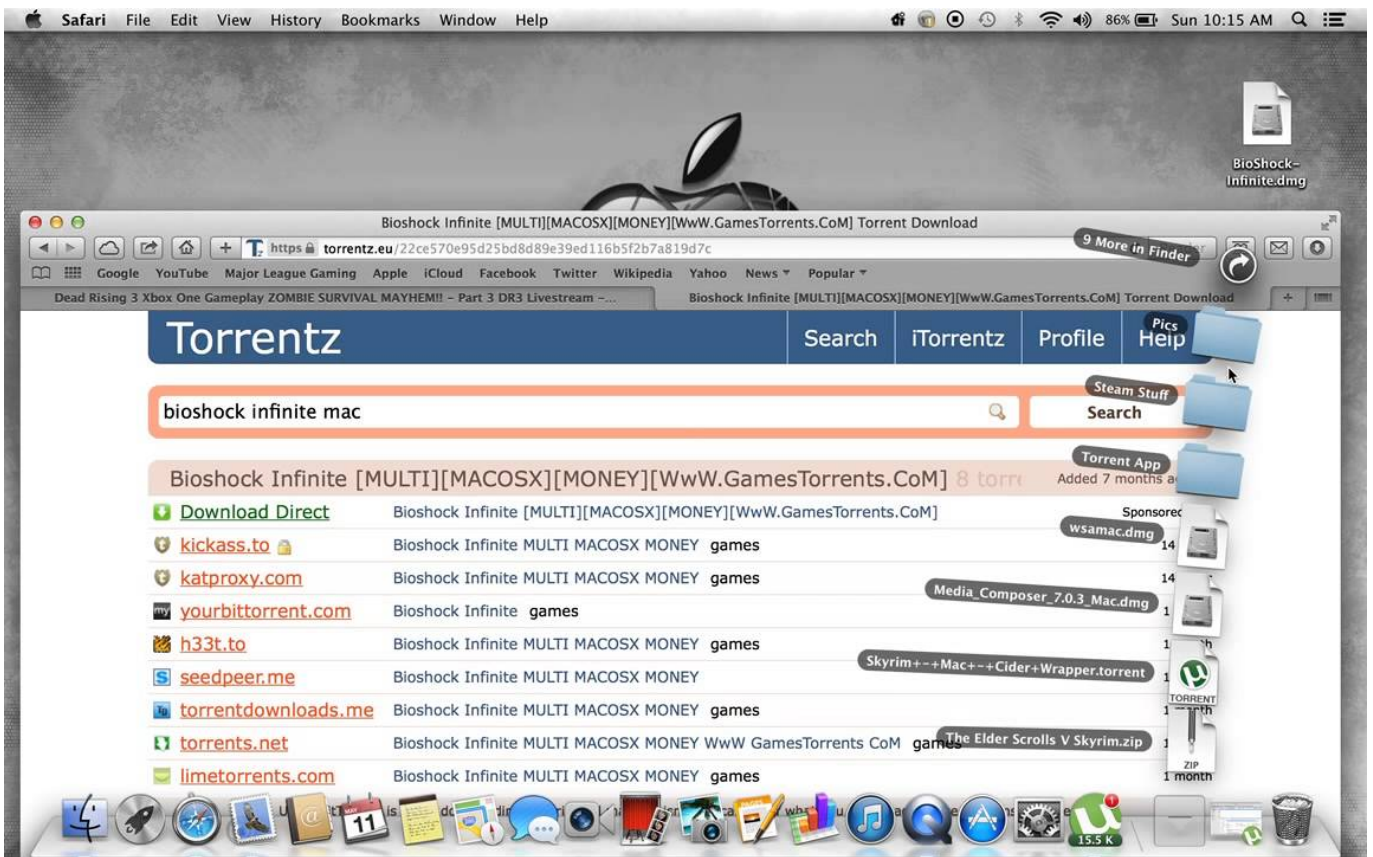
Safari File Edit View History Bookmarks Window Help

86% Sun 10:15 AM

BioShock-Infinite.dmg

Bioshock Infinite [MULTI][MACOSX][MONEY][WwW.GamesTorrents.CoM] Torrent Download

https torrentz.eu/22ce570e95d25bd8d89e39ed116b5f2b7a819d7c

9 More in Finder

Google YouTube Major League Gaming Apple iCloud Facebook Twitter Wikipedia Yahoo News Popular

Dead Rising 3 Xbox One Gameplay ZOMBIE SURVIVAL MAYHEM!! - Part 3 DR3 Livestream -...

Bioshock Infinite [MULTI][MACOSX][MONEY][WwW.GamesTorrents.CoM] Torrent Download

Torrentz

Search iTorrentz Profile Help

Pics

bioshock infinite mac

Search

Steam Stuff

Torrent App

Bioshock Infinite [MULTI][MACOSX][MONEY][WwW.GamesTorrents.CoM] 8 torr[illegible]

Added 7 months a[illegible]

| | | |
|---|---|---|
| Download Direct | Bioshock Infinite [MULTI][MACOSX][MONEY][WwW.GamesTorrents.CoM] | Sponsored |
| kickass.to | Bioshock Infinite MULTI MACOSX MONEY games | 14 |
| katproxy.com | Bioshock Infinite MULTI MACOSX MONEY games | 14 |
| yourbittorrent.com | Bioshock Infinite games | 1 |
| h33t.to | Bioshock Infinite MULTI MACOSX MONEY games | 1 |
| seedpeer.me | Bioshock Infinite MULTI MACOSX MONEY | 1 |
| torrentdownloads.me | Bioshock Infinite MULTI MACOSX MONEY games | 1 |
| torrents.net | Bioshock Infinite MULTI MACOSX MONEY WwW GamesTorrents CoM games | 1 |
| limetorrents.com | Bioshock Infinite MULTI MACOSX MONEY games | 1 month |

wsamac.dmg

Media_Composer_7.0.3_Mac.dmg

Skyrim+-+Mac+-+Cider+Wrapper.torrent

TORRENT

The Elder Scrolls V Skyrim.zip

ZIP

11

15.5 K